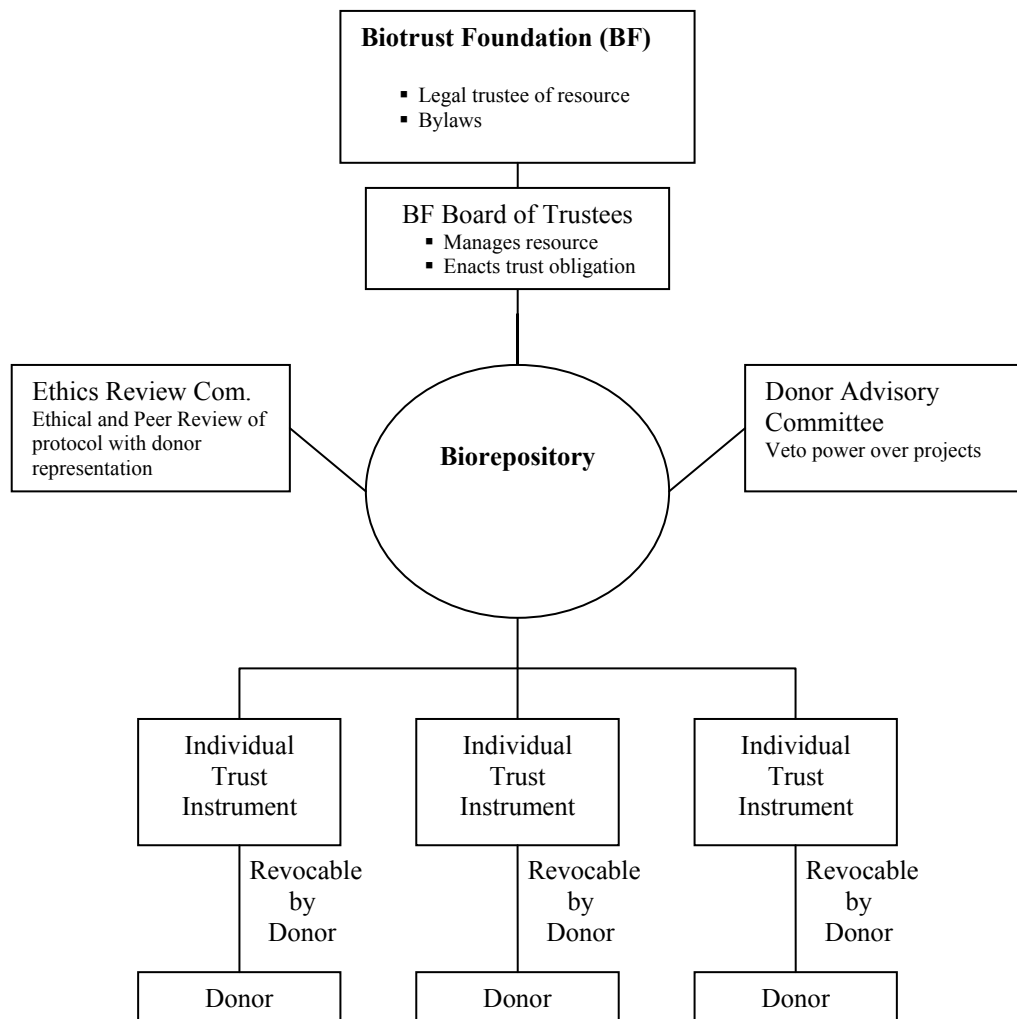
Biotrust Foundation (BF)

- Legal trustee of resource
- Bylaws

BF Board of Trustees

- Manages resource
- Enacts trust obligation

Ethics Review Com.
Ethical and Peer Review of protocol with donor representation

Biorepository

Donor Advisory Committee
Veto power over projects

Individual Trust Instrument

Revocable by Donor

Donor

Individual Trust Instrument

Revocable by Donor

Donor

Individual Trust Instrument

Revocable by Donor

Donor